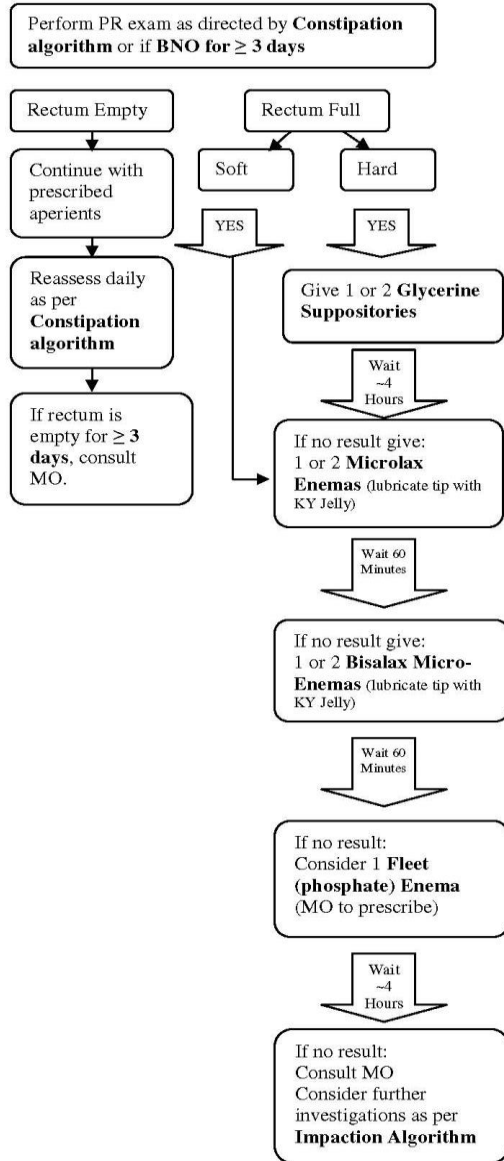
Perform PR exam as directed by **Constipation algorithm** or if **BNO for ≥ 3 days**

Rectum Empty

Continue with prescribed aperients

Reassess daily as per **Constipation algorithm**

If rectum is empty for **≥ 3 days**, consult MO.

Rectum Full

Soft

Hard

YES

YES

Give 1 or 2 **Glycerine Suppositories**

Wait ~4 Hours

If no result give: 1 or 2 **Microlax Enemas** (lubricate tip with KY Jelly)

Wait 60 Minutes

If no result give: 1 or 2 **Bisalax Micro-Enemas** (lubricate tip with KY Jelly)

Wait 60 Minutes

If no result: Consider 1 **Fleet (phosphate) Enema** (MO to prescribe)

Wait ~4 Hours

If no result: Consult MO Consider further investigations as per **Impaction Algorithm**